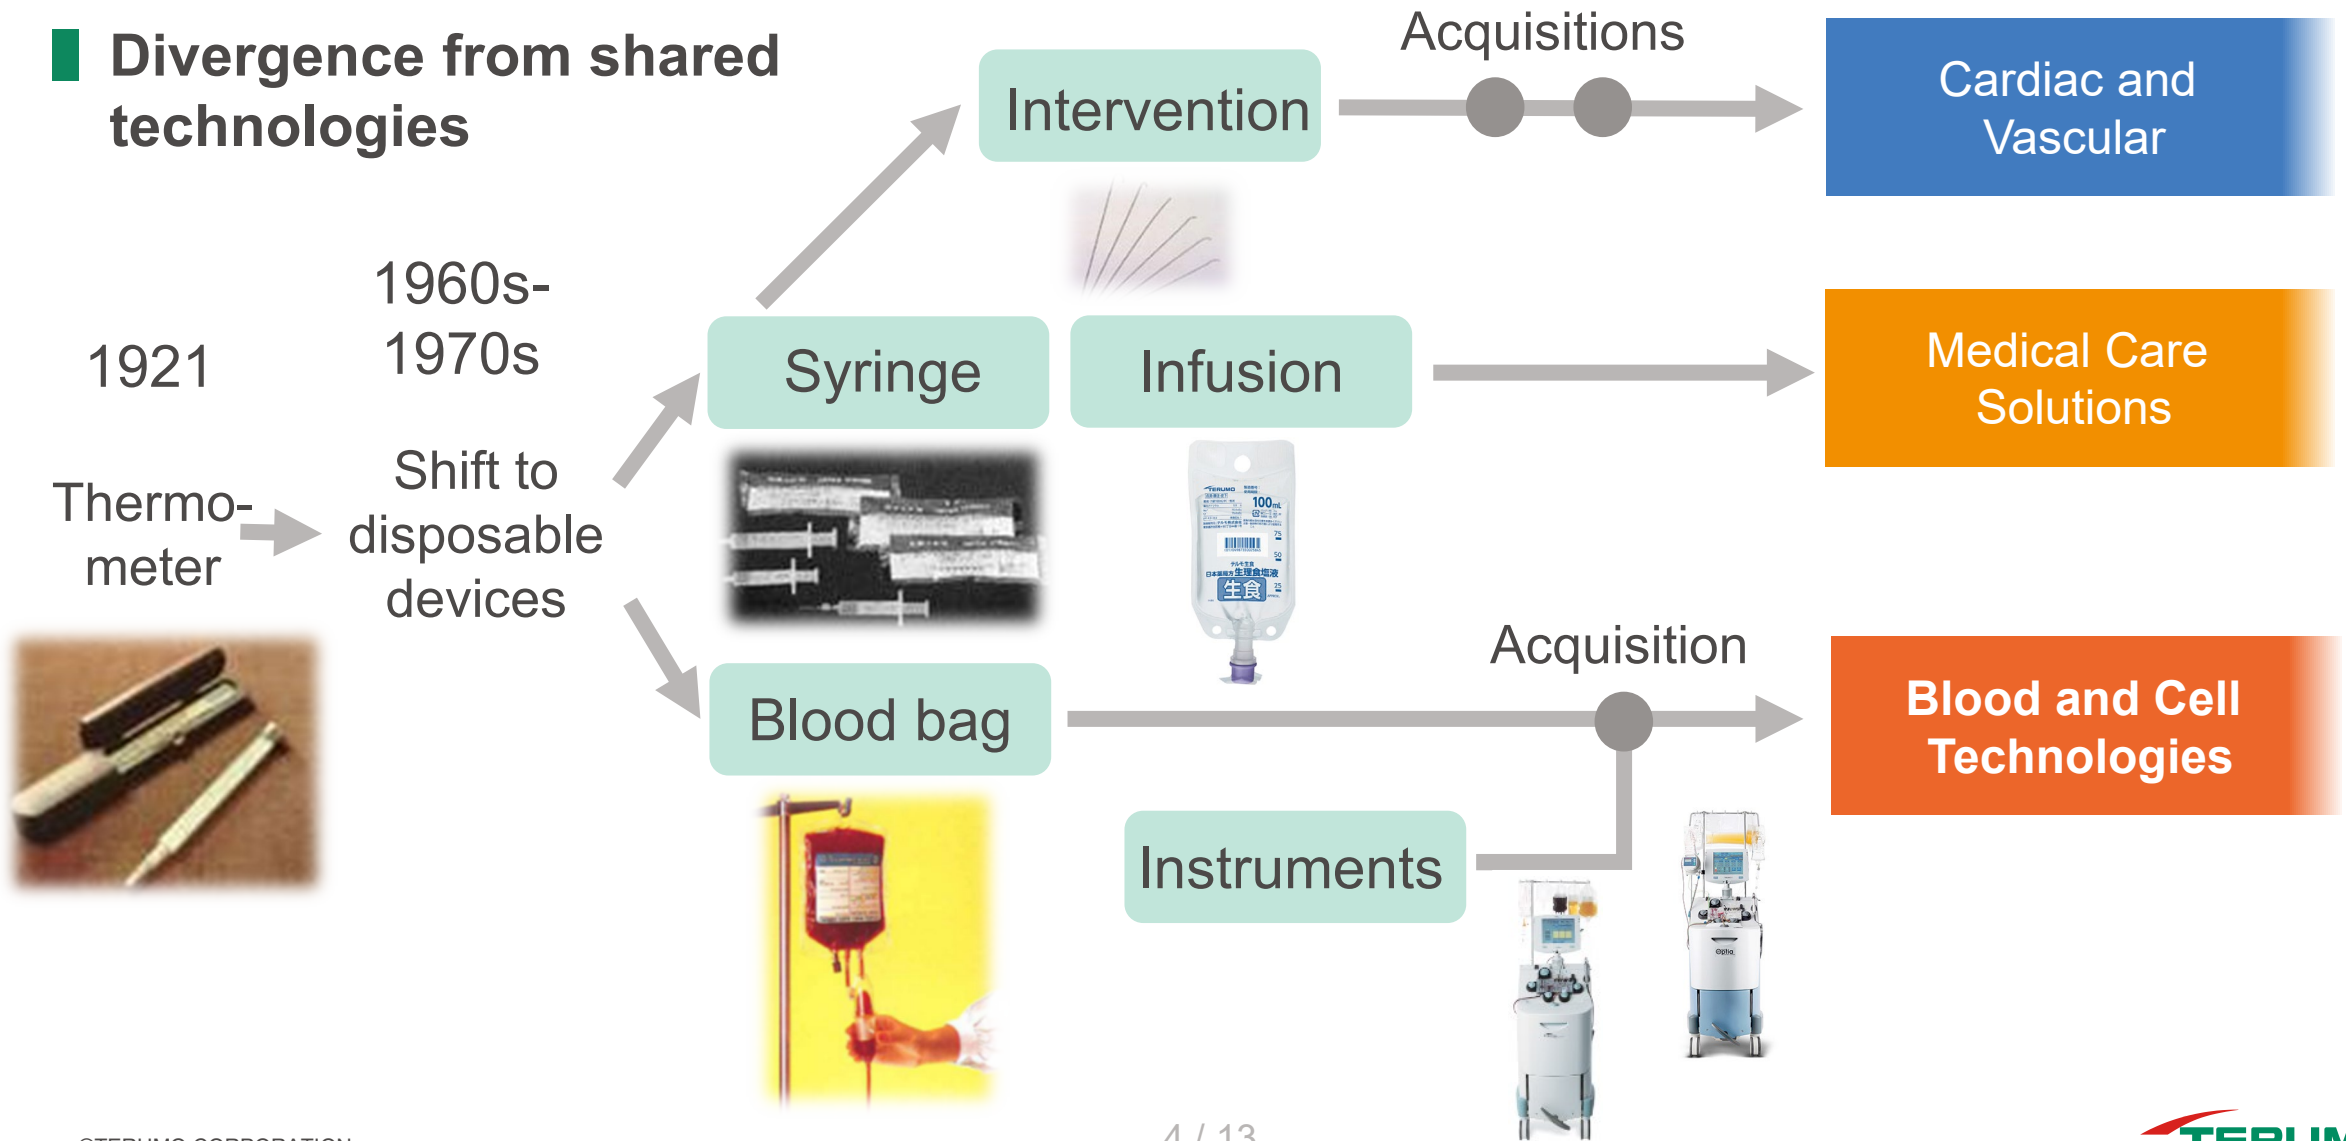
Divergence from shared technologies

1921

Thermometer

1960s-1970s

Shift to disposable devices

Intervention

Acquisitions

Cardiac and Vascular

Syringe

Infusion

Medical Care Solutions

TERUMO 100mL 生食

Blood bag

Acquisition

Blood and Cell Technologies

Instruments

©TERUMO CORPORATION

4 / 13

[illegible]